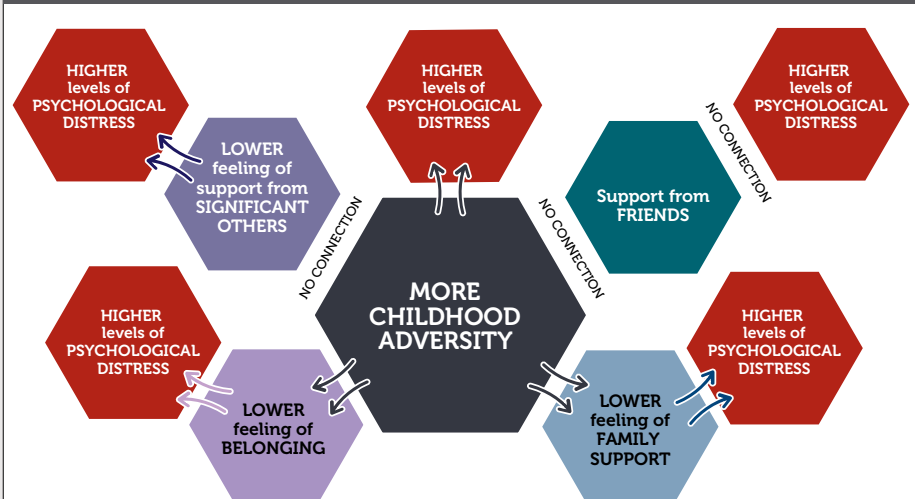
HIGHER levels of PSYCHOLOGICAL DISTRESS

HIGHER levels of PSYCHOLOGICAL DISTRESS

HIGHER levels of PSYCHOLOGICAL DISTRESS

NO CONNECTION

LOWER feeling of support from SIGNIFICANT OTHERS

Support from FRIENDS

NO CONNECTION

NO CONNECTION

MORE CHILDHOOD ADVERSITY

HIGHER levels of PSYCHOLOGICAL DISTRESS

HIGHER levels of PSYCHOLOGICAL DISTRESS

LOWER feeling of BELONGING

LOWER feeling of FAMILY SUPPORT